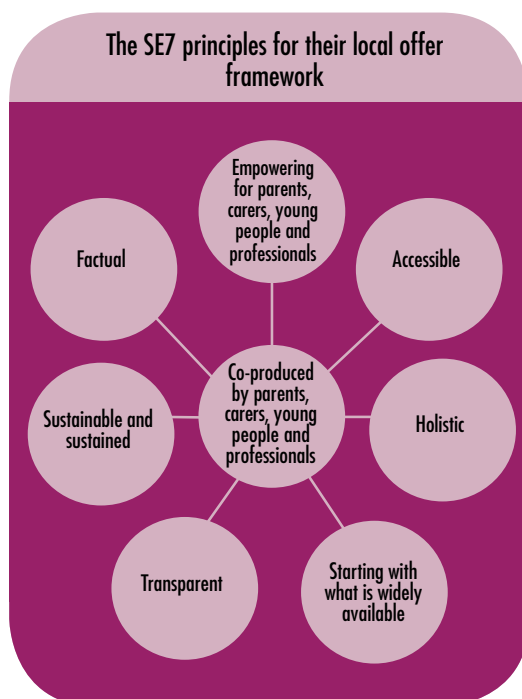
The SE7 principles for their local offer framework

Empowering for parents, carers, young people and professionals

Factual

Accessible

Co-produced by parents, carers, young people and professionals

Sustainable and sustained

Holistic

Transparent

Starting with what is widely available